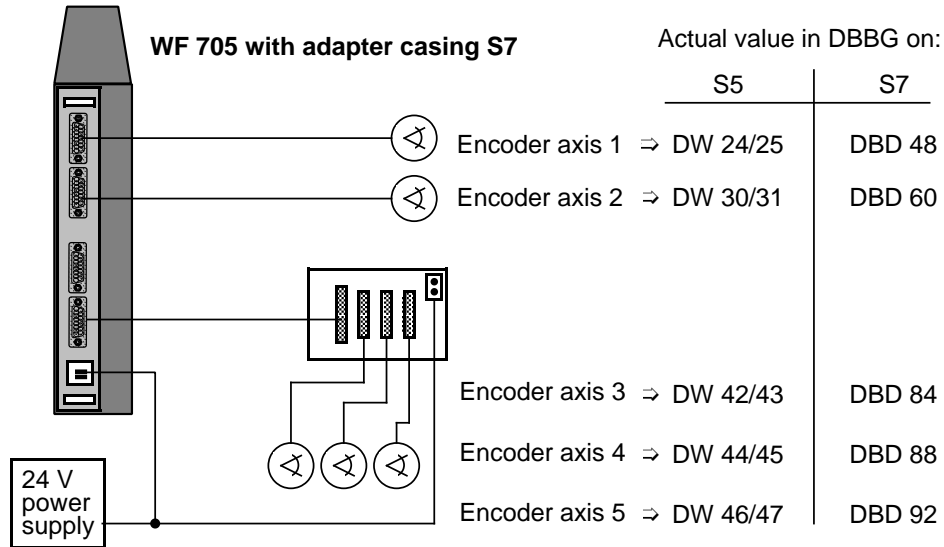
WF 705 with adapter casing S7

Actual value in DBBG on:

| | S5 | S7 |
|---|---|---|
| Encoder axis 1 ⇒ | DW 24/25 | DBD 48 |
| Encoder axis 2 ⇒ | DW 30/31 | DBD 60 |
| Encoder axis 3 ⇒ | DW 42/43 | DBD 84 |
| Encoder axis 4 ⇒ | DW 44/45 | DBD 88 |
| Encoder axis 5 ⇒ | DW 46/47 | DBD 92 |

24 V power supply